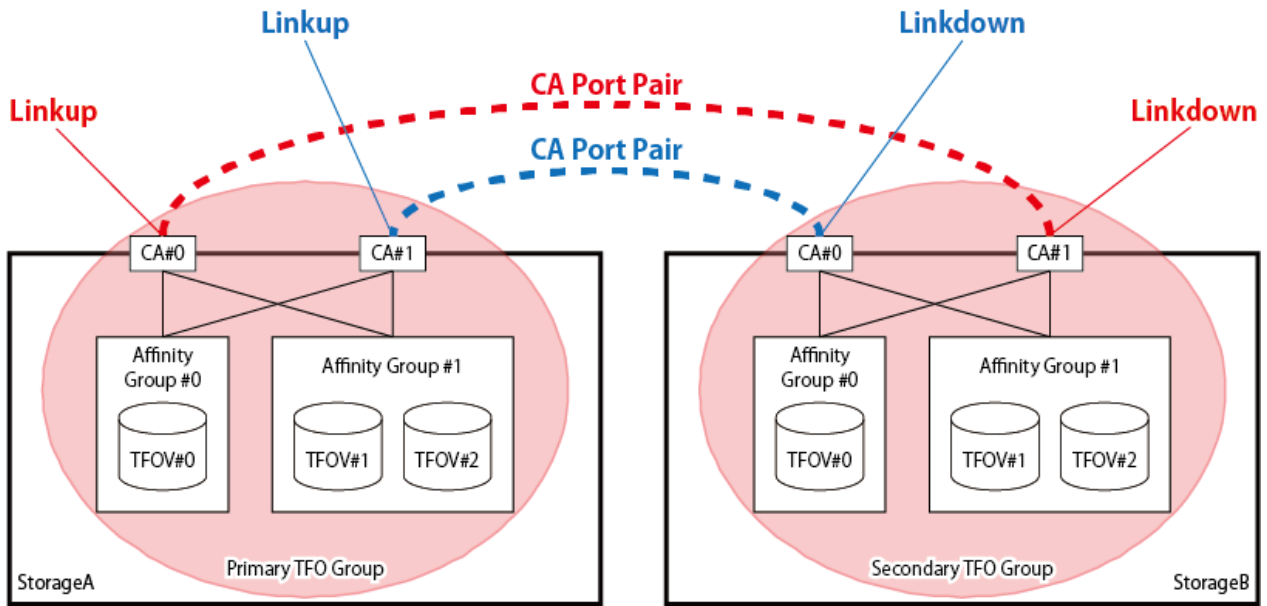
Linkup

Linkdown

CA Port Pair

Linkup

Linkdown

CA Port Pair

CA#0

CA#1

Affinity Group #0

Affinity Group #1

TFOV#0

TFOV#1

TFOV#2

Primary TFO Group

StorageA

CA#0

CA#1

Affinity Group #0

Affinity Group #1

TFOV#0

TFOV#1

TFOV#2

Secondary TFO Group

StorageB